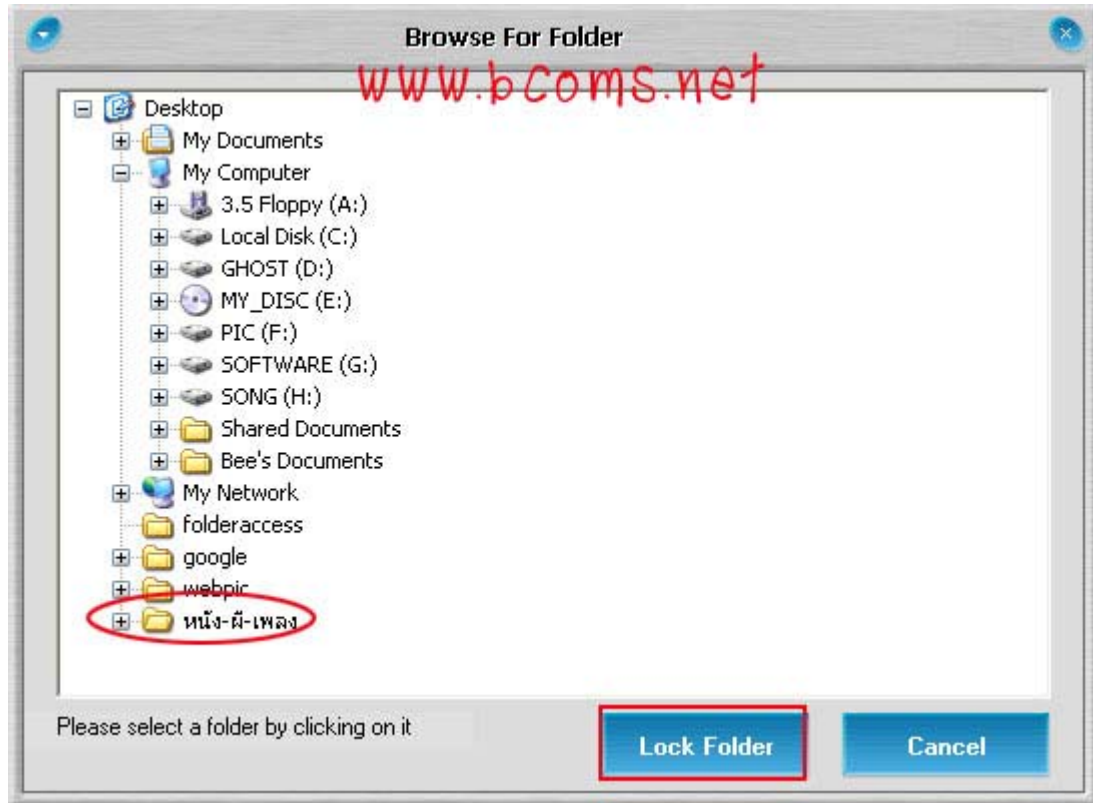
Browse For Folder

www.bcoms.net

Desktop
My Documents
My Computer
3.5 Floppy (A:)
Local Disk (C:)
GHOST (D:)
MY_DISC (E:)
PIC (F:)
SOFTWARE (G:)
SONG (H:)
Shared Documents
Bee's Documents
My Network
folderaccess
google
webpic
หนัง-ผี-เพลง

Please select a folder by clicking on it

Lock Folder

Cancel